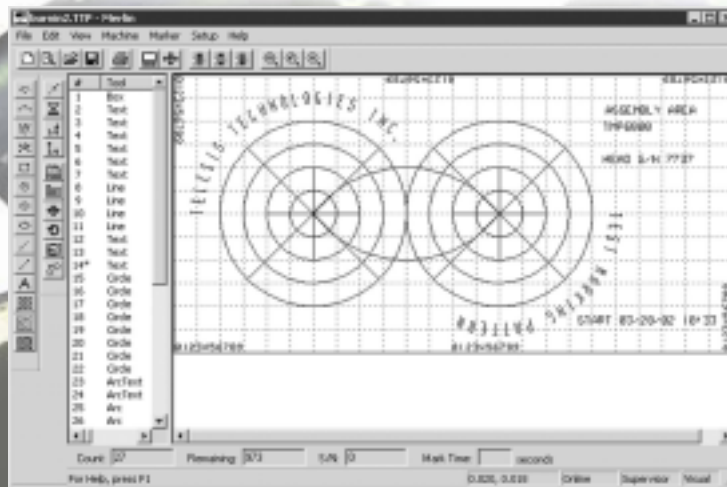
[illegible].TTF - Merlin

File Edit View Machine Marker Setup Help

| # | Text |
|---|---|
| 1 | Box |
| 2 | Text |
| 3 | Text |
| 4 | Text |
| 5 | Text |
| 6 | Text |
| 7 | Text |
| 8 | Line |
| 9 | Line |
| 10 | Line |
| 11 | Line |
| 12 | Text |
| 13 | Text |
| 14* | Text |
| 15 | Circle |
| 16 | Circle |
| 17 | Circle |
| 18 | Circle |
| 19 | Circle |
| 20 | Circle |
| 21 | Circle |
| 22 | Circle |
| 23 | ArcText |
| 24 | ArcText |
| 25 | Arc |
| 26 | Arc |

TELESIS TECHNOLOGIES INC.

ASSEMBLY AREA
TMP6000

HEAD S/N 7737

TEST MARKING PATTERN

START 03-20-02 10:37

0123456789

0123456789

Count: 27 Remaining: 973 S/N: 0 Mark Time: seconds

For Help, press F1 0.020, 0.010 Online Supervisor Visual